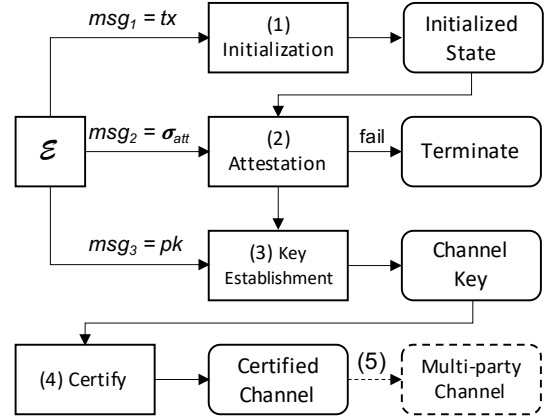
$msg_1 = tx$

(1) Initialization

Initialized State

$\mathcal{E}$

$msg_2 = \boldsymbol{\sigma}_{att}$

(2) Attestation

fail

Terminate

$msg_3 = pk$

(3) Key Establishment

Channel Key

(4) Certify

Certified Channel

(5)

Multi-party Channel